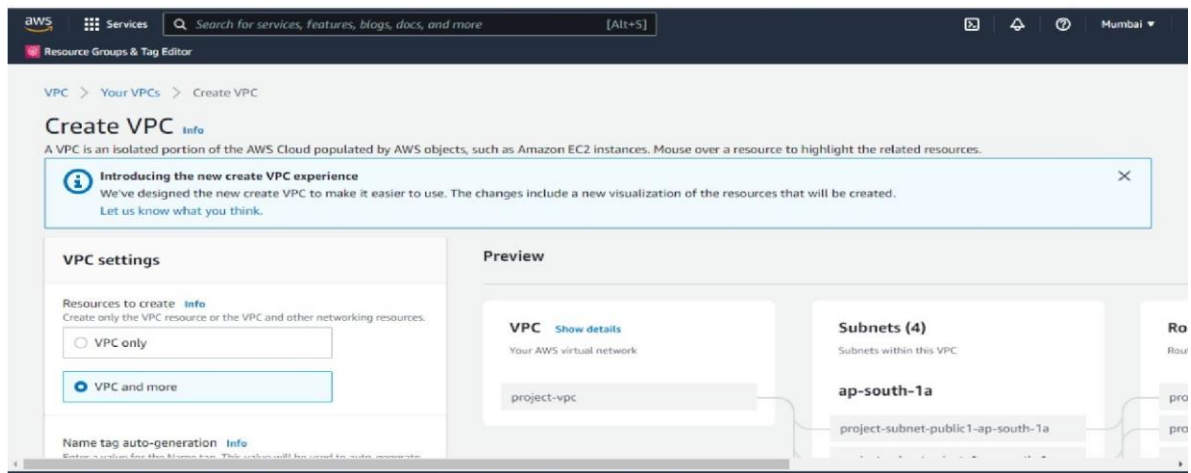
aws Services Search for services, features, blogs, docs, and more [Alt+S] Mumbai ▾

Resource Groups & Tag Editor

VPC > Your VPCs > Create VPC

Create VPC Info

A VPC is an isolated portion of the AWS Cloud populated by AWS objects, such as Amazon EC2 instances. Mouse over a resource to highlight the related resources.

Introducing the new create VPC experience
We've designed the new create VPC to make it easier to use. The changes include a new visualization of the resources that will be created.
Let us know what you think.

VPC settings

Resources to create Info
Create only the VPC resource or the VPC and other networking resources.

VPC only

VPC and more

Name tag auto-generation Info
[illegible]

Preview

VPC Show details
Your AWS virtual network

project-vpc

Subnets (4)
Subnets within this VPC

ap-south-1a

project-subnet-public1-ap-south-1a

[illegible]

Ro
Rou
pro
pro